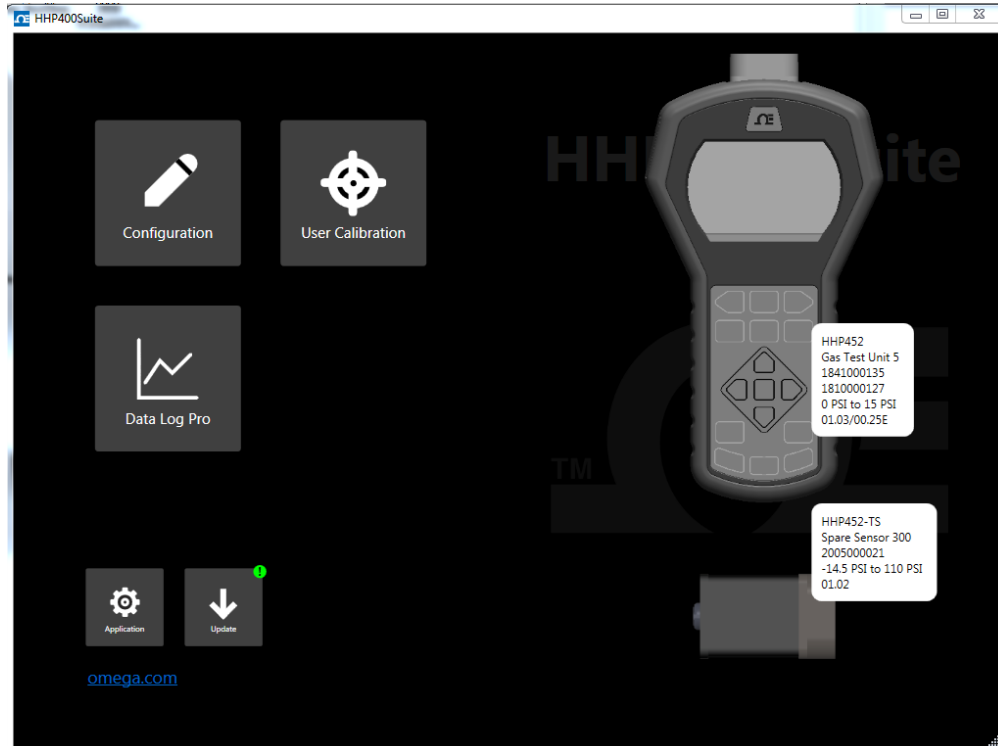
HHP400Suite

Configuration

User Calibration

Data Log Pro

HHP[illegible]ite

TM

HHP452
Gas Test Unit 5
1841000135
1810000127
0 PSI to 15 PSI
01.03/00.25E

HHP452-TS
Spare Sensor 300
2005000021
-14.5 PSI to 110 PSI
01.02

Application

Update

omega.com